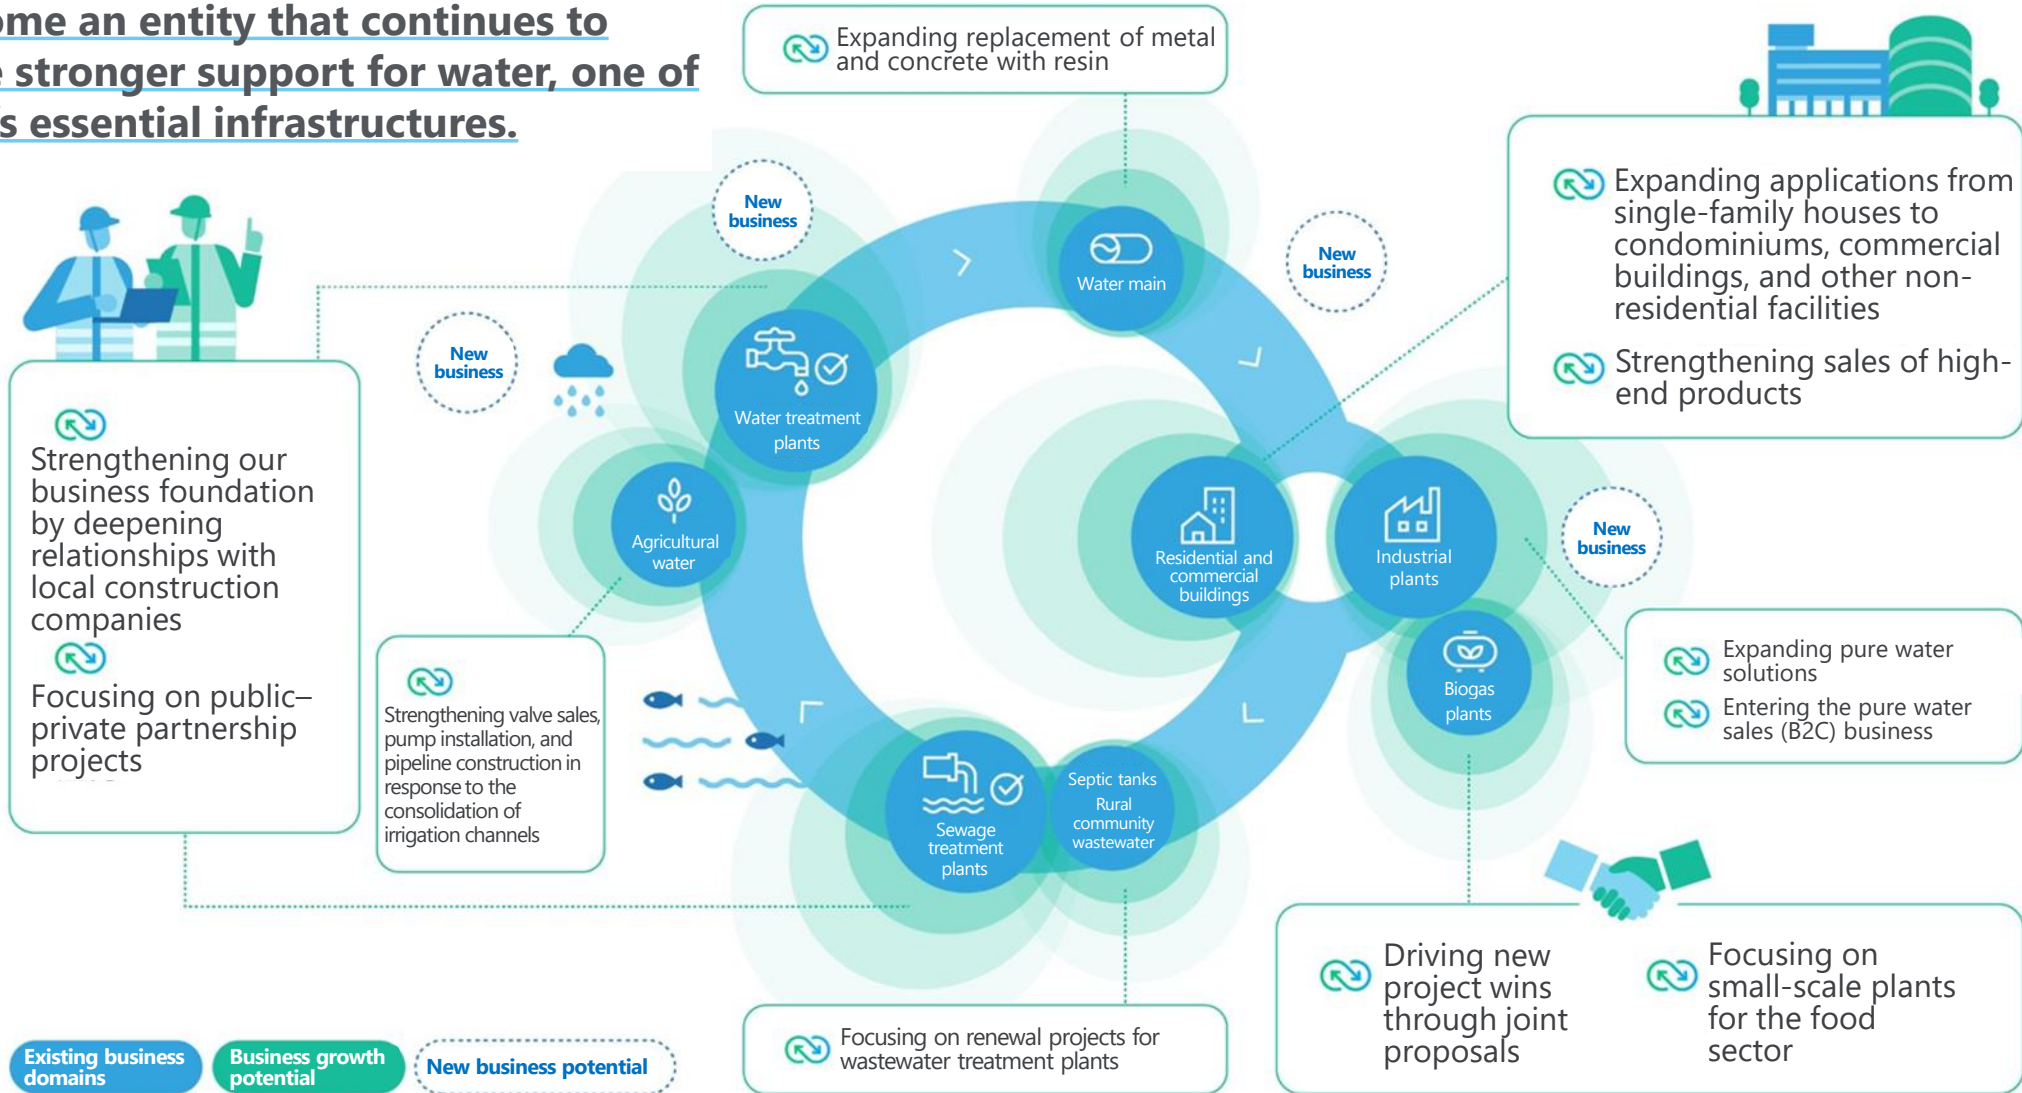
ome an entity that continues to
stronger support for water, one of
s essential infrastructures.

Expanding replacement of metal and concrete with resin

New business

Water main

New business

Expanding applications from single-family houses to condominiums, commercial buildings, and other non-residential facilities

Strengthening sales of high-end products

New business

Water treatment plants

Agricultural water

Residential and commercial buildings

Industrial plants

New business

Biogas plants

Expanding pure water solutions

Entering the pure water sales (B2C) business

Strengthening our business foundation by deepening relationships with local construction companies

Focusing on public–private partnership projects

Strengthening valve sales, pump installation, and pipeline construction in response to the consolidation of irrigation channels

Sewage treatment plants

Septic tanks
Rural community wastewater

Driving new project wins through joint proposals

Focusing on small-scale plants for the food sector

Focusing on renewal projects for wastewater treatment plants

Existing business domains

Business growth potential

New business potential